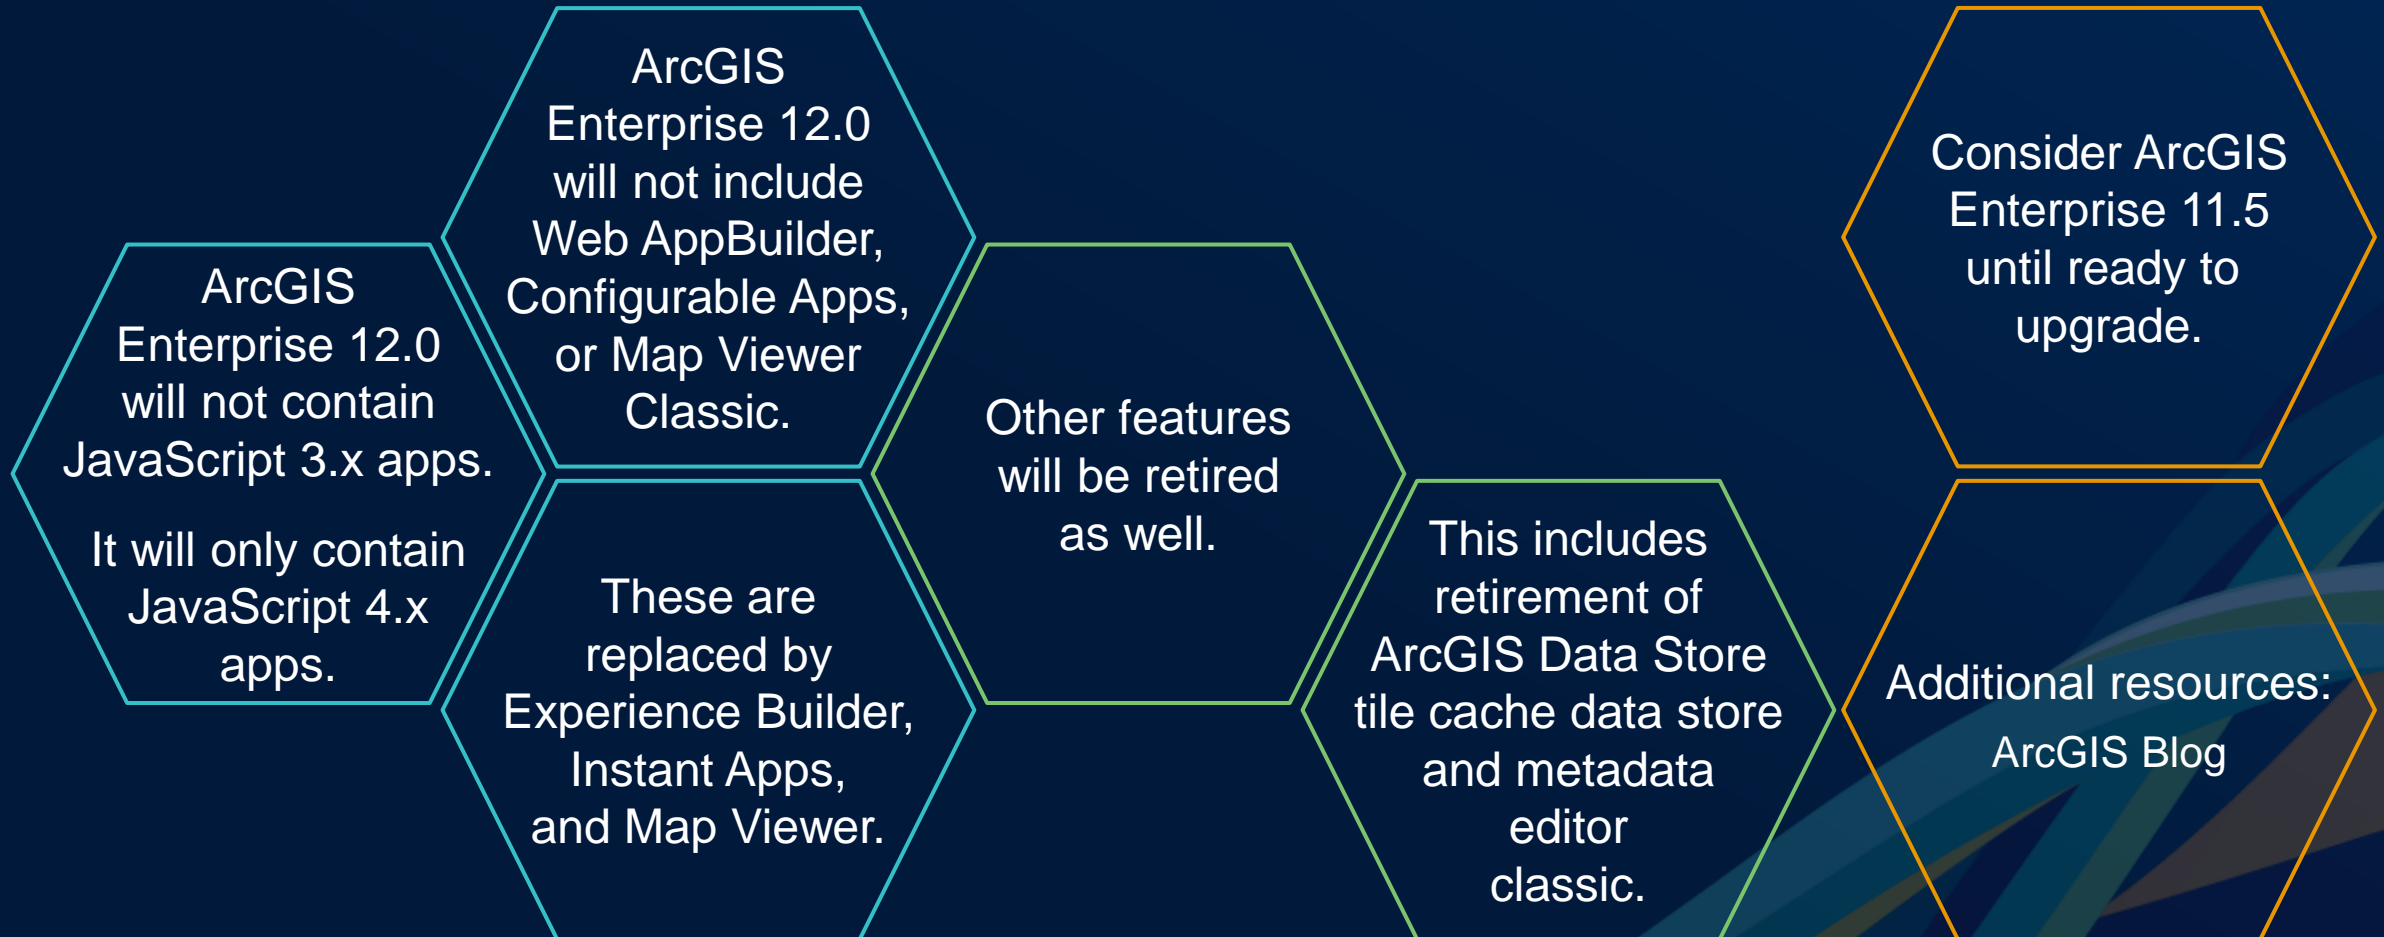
ArcGIS Enterprise 12.0 will not contain JavaScript 3.x apps.

It will only contain JavaScript 4.x apps.

ArcGIS Enterprise 12.0 will not include Web AppBuilder, Configurable Apps, or Map Viewer Classic.

These are replaced by Experience Builder, Instant Apps, and Map Viewer.

Other features will be retired as well.

This includes retirement of ArcGIS Data Store tile cache data store and metadata editor classic.

Consider ArcGIS Enterprise 11.5 until ready to upgrade.

Additional resources:

ArcGIS Blog